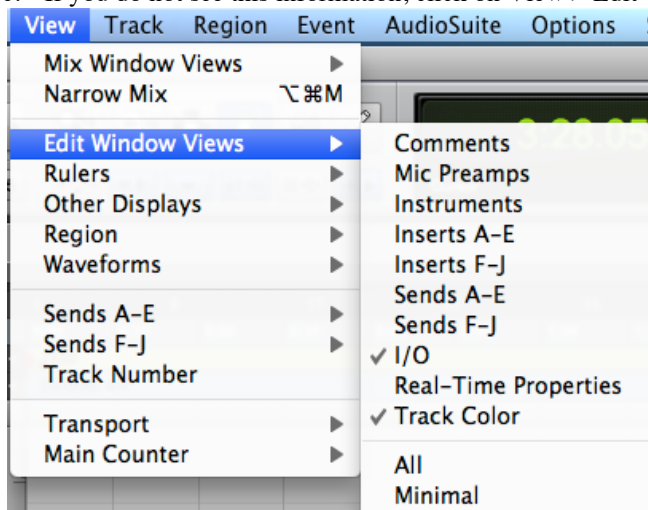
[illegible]

View Track Region Event AudioSuite Options

Mix Window Views
Narrow Mix ⌥⌘M

Edit Window Views
Rulers
Other Displays
Region
Waveforms

Sends A–E
Sends F–J
Track Number

Transport
Main Counter

Comments
Mic Preamps
Instruments
Inserts A–E
Inserts F–J
Sends A–E
Sends F–J
✓ I/O
Real-Time Properties
✓ Track Color

All
Minimal

3:28.05